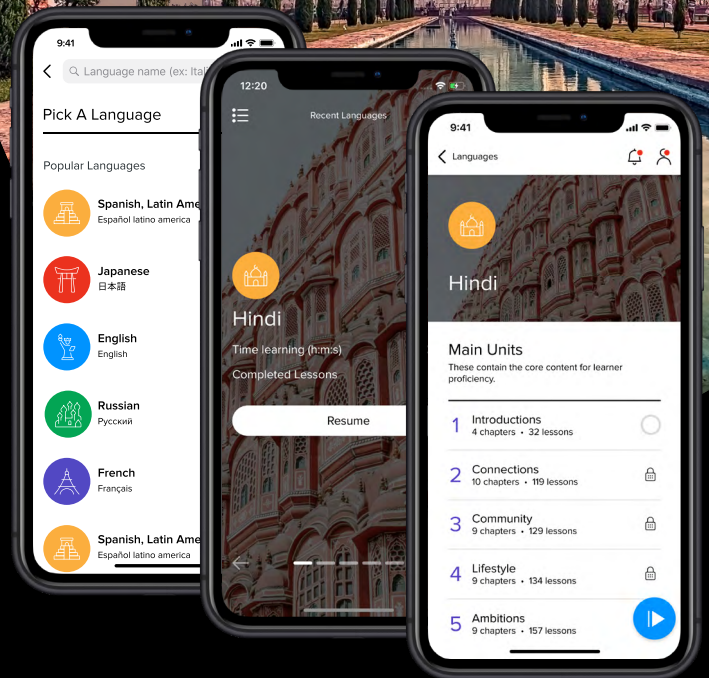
9:41

Language name (ex: Ital

Pick A Language

Popular Languages

Spanish, Latin Ame
Español latino america

Japanese
日本語

English
English

Russian
Русский

French
Français

Spanish, Latin Ame
Español latino america

12:20

Recent Languages

Hindi

Time learning (h:m:s)

Completed Lessons

Resume

9:41

Languages

Hindi

Main Units
These contain the core content for learner proficiency.

1 Introductions
4 chapters • 32 lessons

2 Connections
10 chapters • 119 lessons

3 Community
9 chapters • 129 lessons

4 Lifestyle
9 chapters • 134 lessons

5 Ambitions
9 chapters • 157 lessons